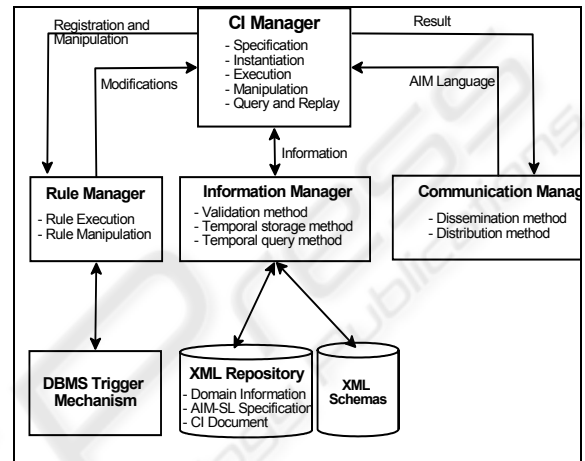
Registration and Manipulation

CI Manager
- Specification
- Instantiation
- Execution
- Manipulation
- Query and Replay

Result

Modifications

AIM Language

Information

Rule Manager
- Rule Execution
- Rule Manipulation

Information Manager
- Validation method
- Temporal storage method
- Temporal query method

Communication Manag
- Dissemination method
- Distribution method

DBMS Trigger Mechanism

XML Repository
- Domain Information
- AIM-SL Specification
- CI Document

XML Schemas